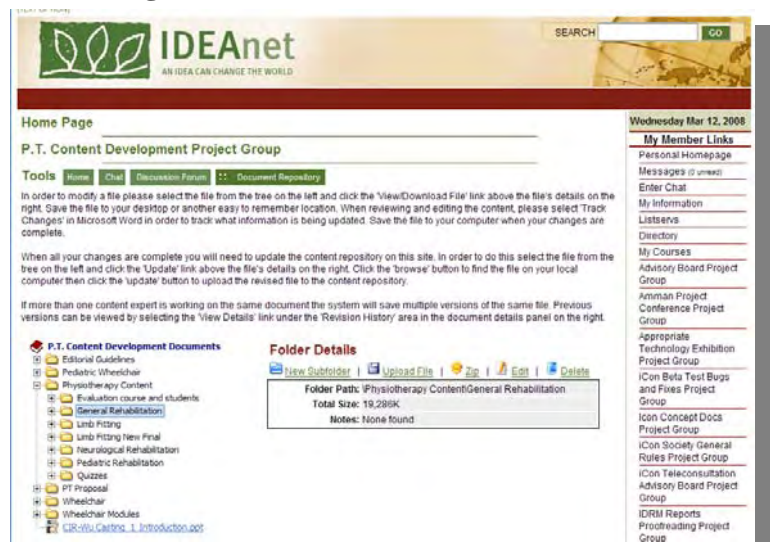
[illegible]

IDEAnet
AN IDEA CAN CHANGE THE WORLD

SEARCH GO

Home Page

P.T. Content Development Project Group

Tools Home Chat Discussion Forum Document Repository

In order to modify a file please select the file from the tree on the left and click the 'View/Download File' link above the file's details on the right. Save the file to your desktop or another easy to remember location. When reviewing and editing the content, please select 'Track Changes' in Microsoft Word in order to track what information is being updated. Save the file to your computer when your changes are complete.

When all your changes are complete you will need to update the content repository on this site. In order to do this select the file from the tree on the left and click the 'Update' link above the file's details on the right. Click the 'browse' button to find the file on your local computer then click the 'update' button to upload the revised file to the content repository.

If more than one content expert is working on the same document the system will save multiple versions of the same file. Previous versions can be viewed by selecting the 'View Details' link under the 'Revision History' area in the document details panel on the right.

P.T. Content Development Documents
Editorial Guidelines
Pediatric Wheelchair
Physiotherapy Content
Evaluation course and students
General Rehabilitation
Limb Fitting
Limb Fitting New Final
Neurological Rehabilitation
Pediatric Rehabilitation
Quizzes
PT Proposal
Wheelchair
Wheelchair Modules
CIR-Wu Casting 1 Introduction.ppt

Folder Details

New Subfolder | Upload File | Zip | Edit | Delete

| Folder Path: | \Physiotherapy Content\General Rehabilitation |
|---|---|
| Total Size: | 19,286K |
| Notes: | None found |

Wednesday Mar 12, 2008

My Member Links
Personal Homepage
Messages (0 unread)
Enter Chat
My Information
Listservs
Directory
My Courses
Advisory Board Project Group
Amman Project Conference Project Group
Appropriate Technology Exhibition Project Group
iCon Beta Test Bugs and Fixes Project Group
Icon Concept Docs Project Group
iCon Society General Rules Project Group
iCon Teleconsultation Advisory Board Project Group
IDRM Reports Proofreading Project Group